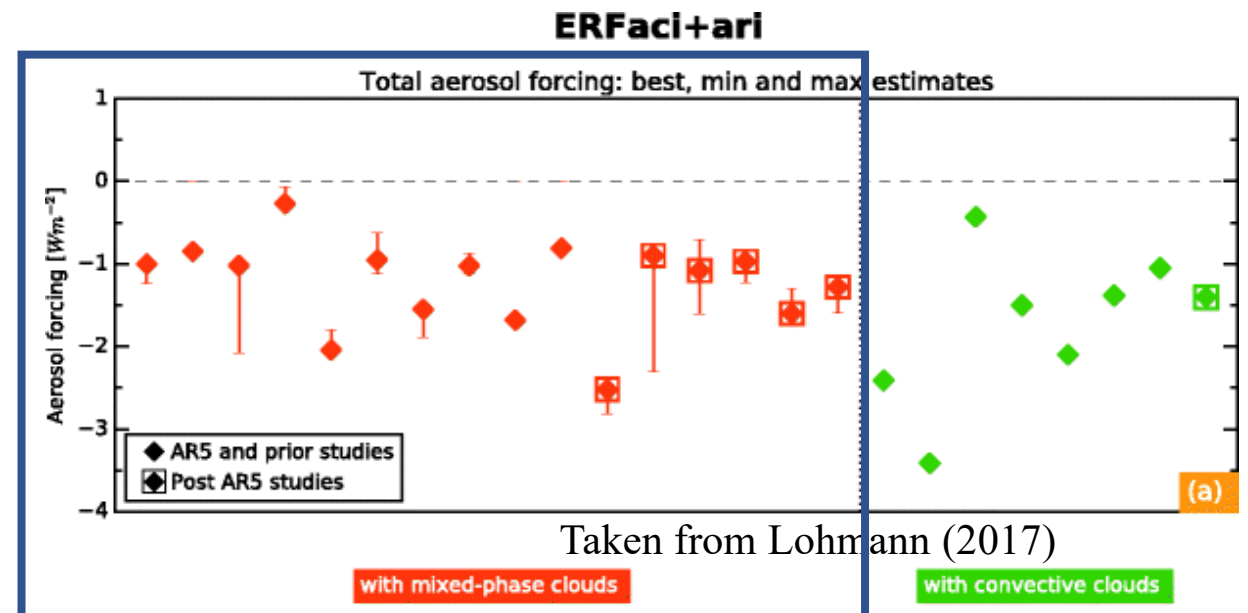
ERFaci+ari

Total aerosol forcing: best, min and max estimates

1
0
−1
−2
−3
−4

Aerosol forcing [$Wm^{-2}$]

AR5 and prior studies
Post AR5 studies

(a)

Taken from Lohmann (2017)

with mixed-phase clouds

with convective clouds